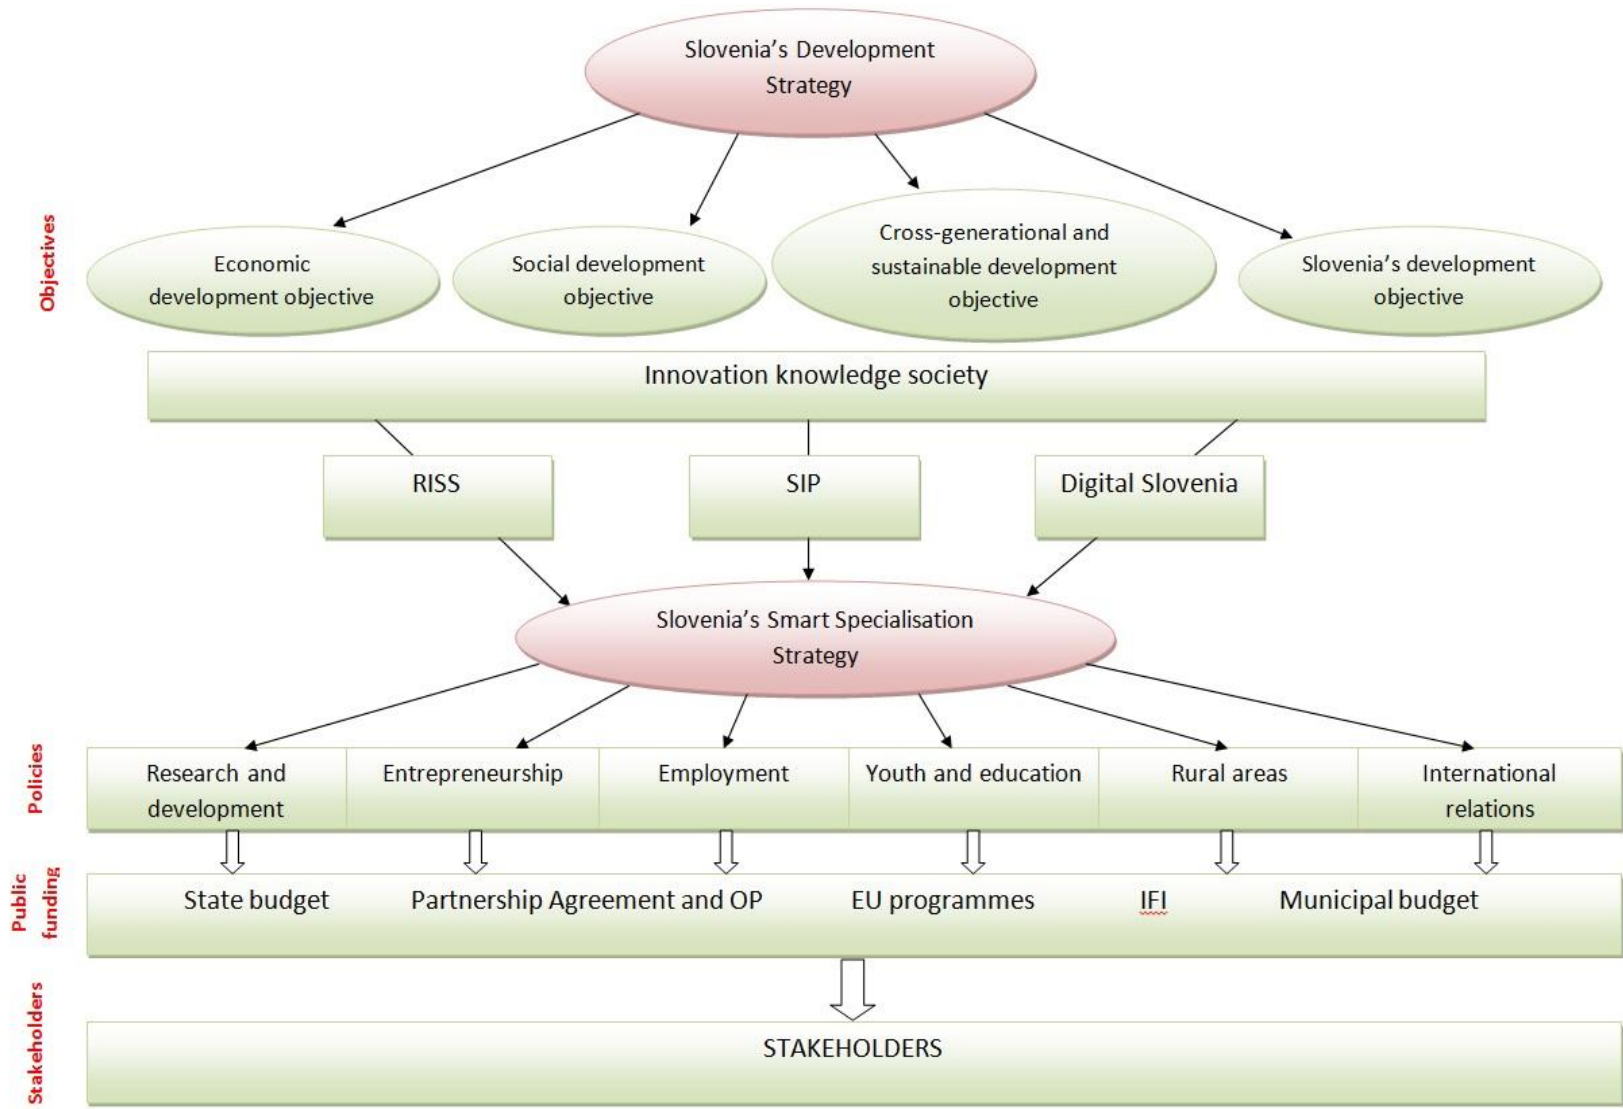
Slovenia's Development Strategy

Objectives

Economic development objective

Social development objective

Cross-generational and sustainable development objective

Slovenia's development objective

Innovation knowledge society

RISS

SIP

Digital Slovenia

Slovenia's Smart Specialisation Strategy

Policies

Research and development

Entrepreneurship

Employment

Youth and education

Rural areas

International relations

Public funding

State budget

Partnership Agreement and OP

EU programmes

IFI

Municipal budget

Stakeholders

STAKEHOLDERS